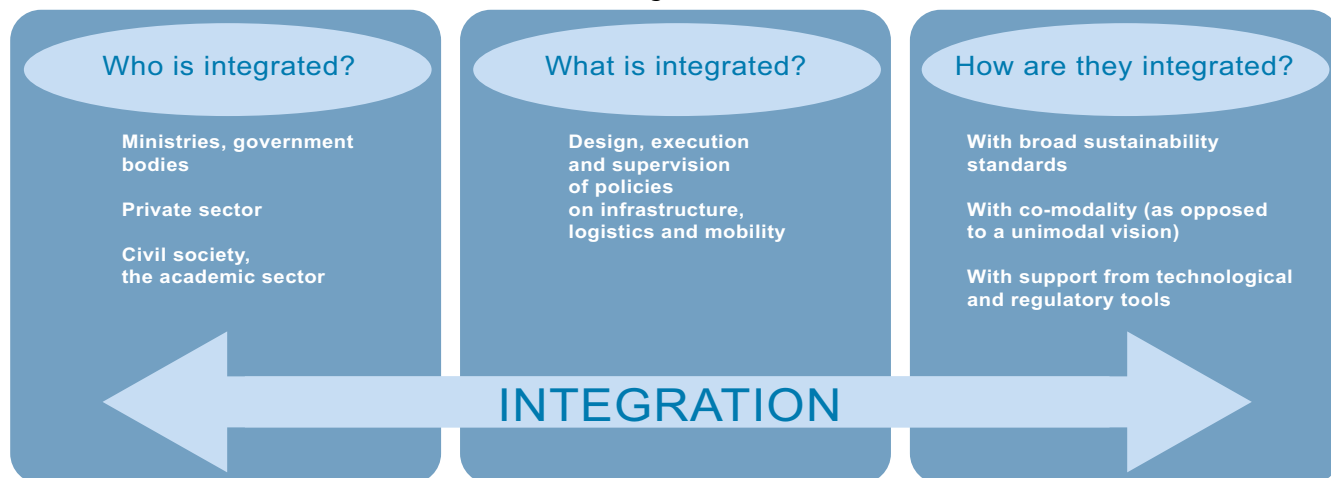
Who is integrated?

Ministries, government bodies

Private sector

Civil society, the academic sector

What is integrated?

Design, execution and supervision of policies on infrastructure, logistics and mobility

How are they integrated?

With broad sustainability standards

With co-modality (as opposed to a unimodal vision)

With support from technological and regulatory tools

INTEGRATION